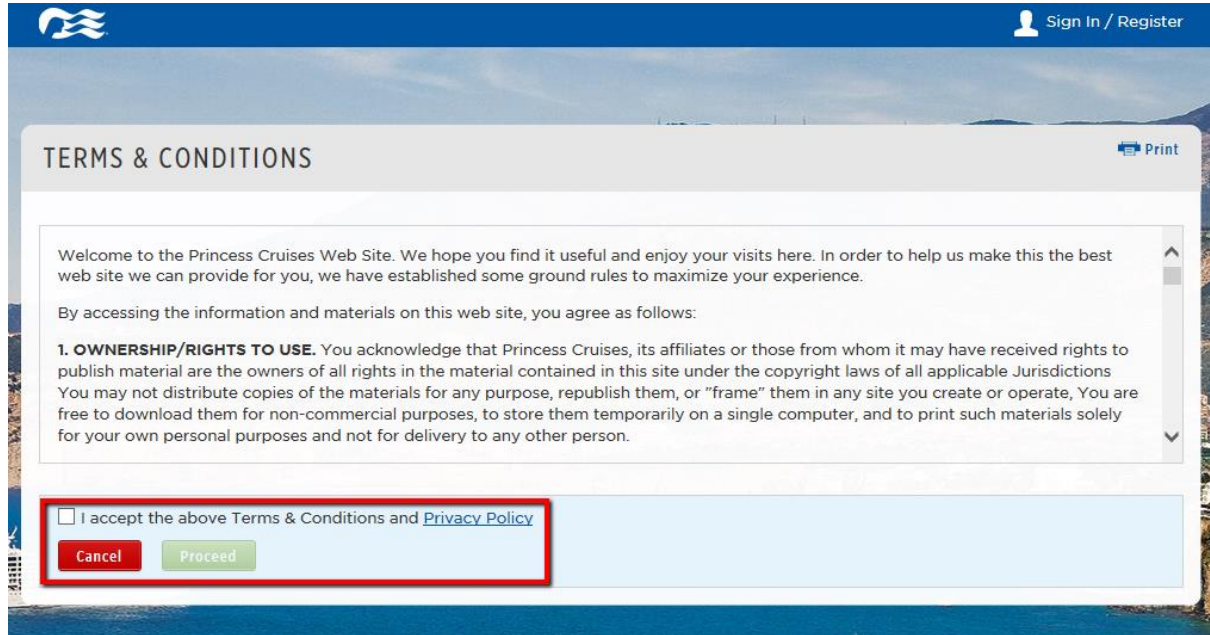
Sign In / Register

TERMS & CONDITIONS

Print

Welcome to the Princess Cruises Web Site. We hope you find it useful and enjoy your visits here. In order to help us make this the best web site we can provide for you, we have established some ground rules to maximize your experience.

By accessing the information and materials on this web site, you agree as follows:

**1. OWNERSHIP/RIGHTS TO USE.** You acknowledge that Princess Cruises, its affiliates or those from whom it may have received rights to publish material are the owners of all rights in the material contained in this site under the copyright laws of all applicable Jurisdictions You may not distribute copies of the materials for any purpose, republish them, or "frame" them in any site you create or operate, You are free to download them for non-commercial purposes, to store them temporarily on a single computer, and to print such materials solely for your own personal purposes and not for delivery to any other person.

I accept the above Terms & Conditions and Privacy Policy

Cancel

Proceed